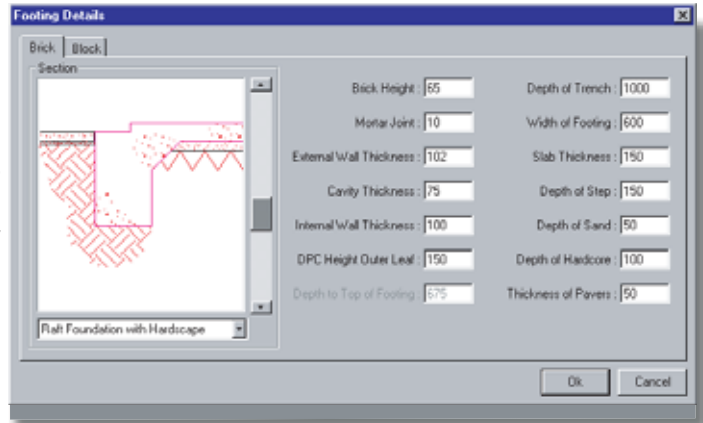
Footing Details

Brick | Block

Section

Raft Foundation with Hardscape

Brick Height : 65
Mortar Joint : 10
External Wall Thickness : 102
Cavity Thickness : 75
Internal Wall Thickness : 100
DPC Height Outer Leaf : 150
Depth to Top of Footing : 675

Depth of Trench : 1000
Width of Footing : 600
Slab Thickness : 150
Depth of Step : 150
Depth of Sand : 50
Depth of Hardcore : 100
Thickness of Pavers : 50

Ok | Cancel